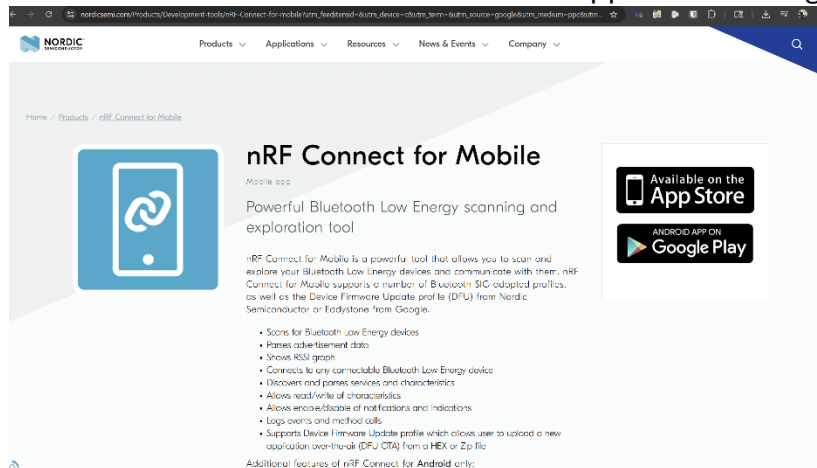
nordicsemi.com/Products/Development-tools/nRF-Connect-for-mobile?utm_feeditemid=&utm_device=c&utm_term=&utm_source=google&utm_medium=ppc&utm...

NORDIC SEMICONDUCTOR

Products Applications Resources News & Events Company

Home / Products / nRF Connect for Mobile

nRF Connect for Mobile

Mobile app

Powerful Bluetooth Low Energy scanning and exploration tool

nRF Connect for Mobile is a powerful tool that allows you to scan and explore your Bluetooth Low Energy devices and communicate with them. nRF Connect for Mobile supports a number of Bluetooth SIG adopted profiles, as well as the Device Firmware Update profile (DFU) from Nordic Semiconductor or Eddystone from Google.

- Scans for Bluetooth Low Energy devices
- Parses advertisement data
- Shows RSSI graph
- Connects to any connectable Bluetooth Low Energy device
- Discovers and parses services and characteristics
- Allows read/write of characteristics
- Allows enable/disable of notifications and indications
- Logs events and method calls
- Supports Device Firmware Update profile which allows user to upload a new application over-the-air (DFU OTA) from a HEX or Zip file

Additional features of nRF Connect for Android only:

Available on the App Store

ANDROID APP ON Google Play